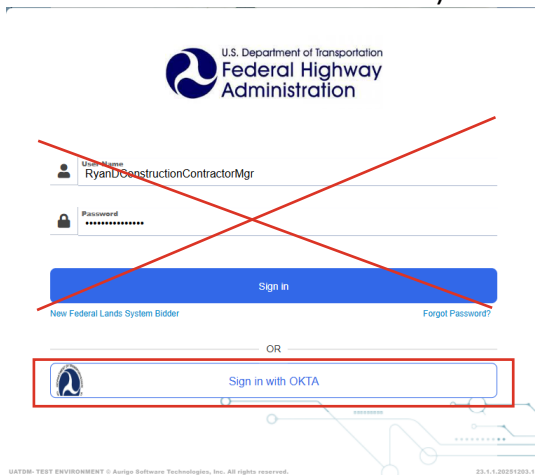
U.S. Department of Transportation
Federal Highway Administration

User Name
RyanDConstructionContractorMgr

Password
•••••••••••••••

Sign in

New Federal Lands System Bidder

Forgot Password?

OR

Sign in with OKTA

UATSM- TEST ENVIRONMENT © Aurigo Software Technologies, Inc. All rights reserved.

23.1.1.20251203.1